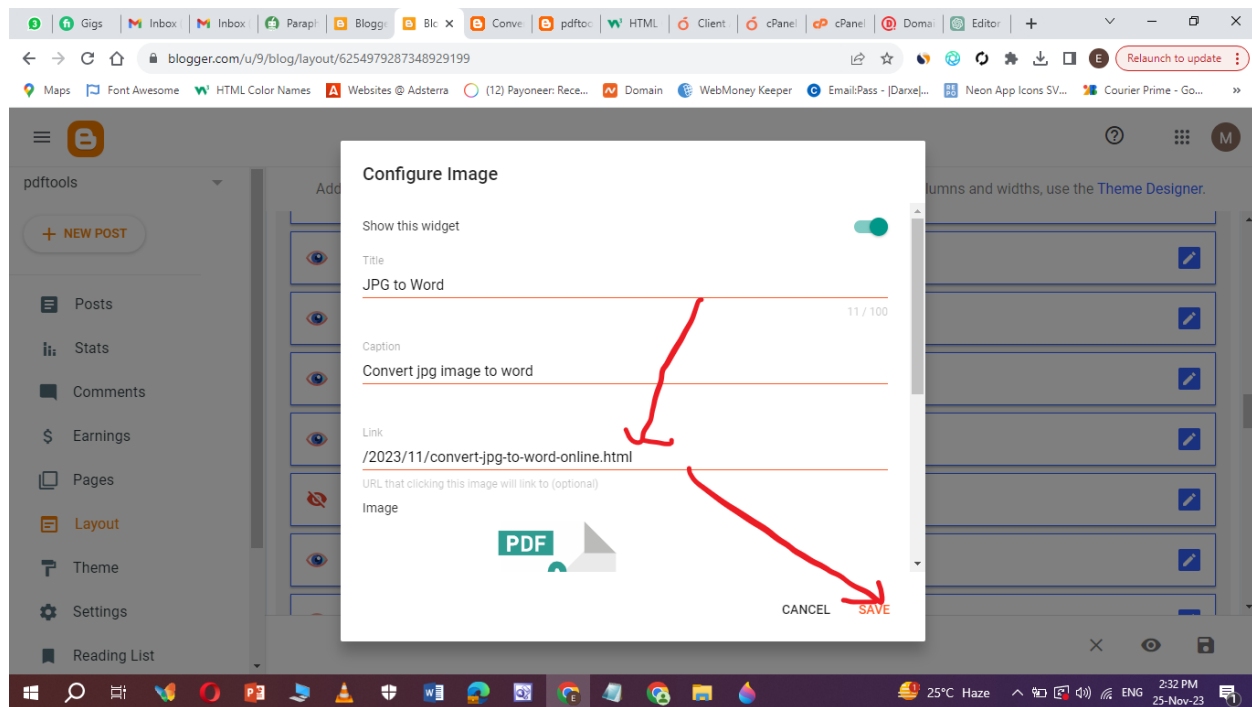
3 Gigs Inbox Inbox Paraph Blogg Blo Conve pdftoc HTML Client cPanel cPanel Domai Editor +

blogger.com/u/9/blog/layout/6254979287348929199

E Relaunch to update

Maps Font Awesome HTML Color Names Websites @ Adsterra (12) Payoneer: Rece... Domain WebMoney Keeper Email:Pass - |Darxe|... Neon App Icons SV... Courier Prime - Go... »

M

pdftools

+ NEW POST

Posts

Stats

Comments

Earnings

Pages

Layout

Theme

Settings

Reading List

Add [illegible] lumns and widths, use the Theme Designer.

Configure Image

Show this widget

Title

JPG to Word

11 / 100

Caption

Convert jpg image to word

Link

/2023/11/convert-jpg-to-word-online.html

URL that clicking this image will link to (optional)

Image

PDF

CANCEL SAVE

25°C Haze ENG 2:32 PM 25-Nov-23